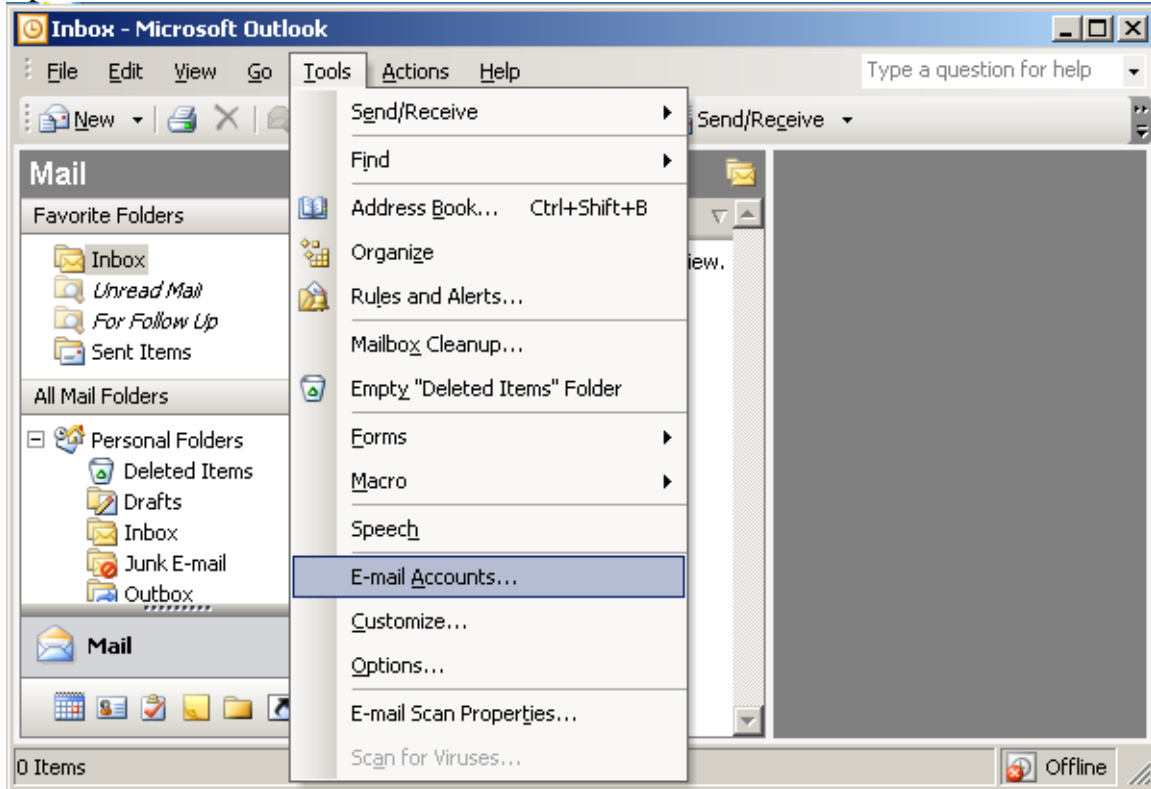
Inbox - Microsoft Outlook

File Edit View Go Tools Actions Help

Type a question for help

New

Send/Receive

Mail

Favorite Folders

Inbox
Unread Mail
For Follow Up
Sent Items

All Mail Folders

Personal Folders
Deleted Items
Drafts
Inbox
Junk E-mail
Outbox

Mail

iew.

Send/Receive
Find
Address Book... Ctrl+Shift+B
Organize
Rules and Alerts...
Mailbox Cleanup...
Empty "Deleted Items" Folder
Forms
Macro
Speech
E-mail Accounts...
Customize...
Options...
E-mail Scan Properties...
Scan for Viruses...

0 Items

Offline